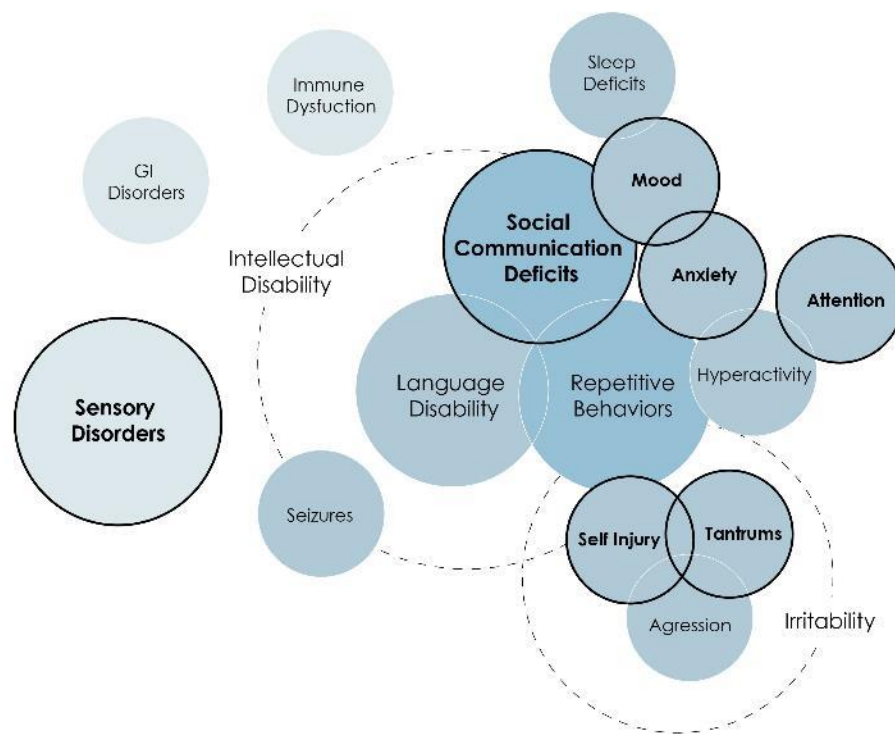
Immune Dysfuction

Sleep Deficits

GI Disorders

Mood

Social Communication Deficits

Intellectual Disability

Anxiety

Attention

Sensory Disorders

Language Disability

Repetitive Behaviors

Hyperactivity

Seizures

Self Injury

Tantrums

Agression

Irritability